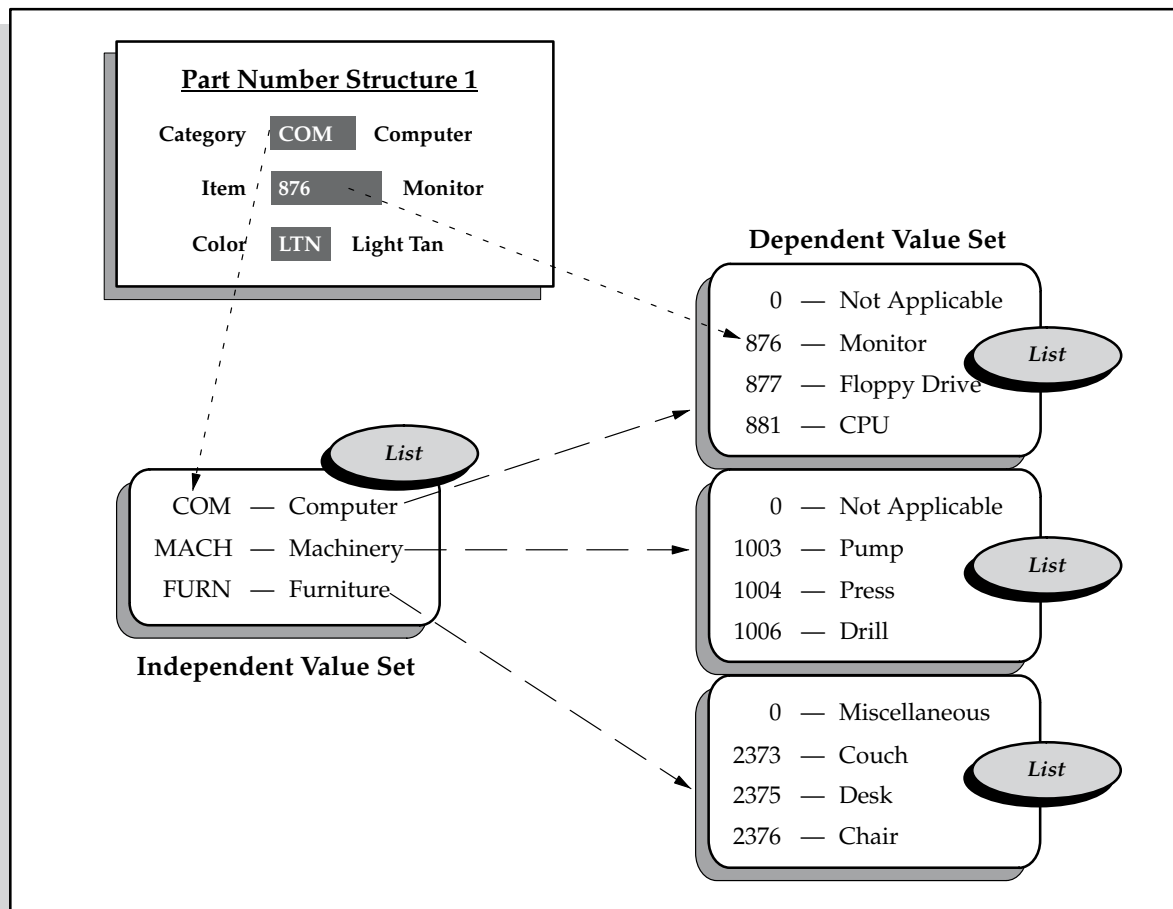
Part Number Structure 1

Category COM Computer

Item 876 Monitor

Color LTN Light Tan

Dependent Value Set

0 — Not Applicable
876 — Monitor
877 — Floppy Drive
881 — CPU

List

List

COM — Computer
MACH — Machinery
FURN — Furniture

Independent Value Set

0 — Not Applicable
1003 — Pump
1004 — Press
1006 — Drill

List

0 — Miscellaneous
2373 — Couch
2375 — Desk
2376 — Chair

List